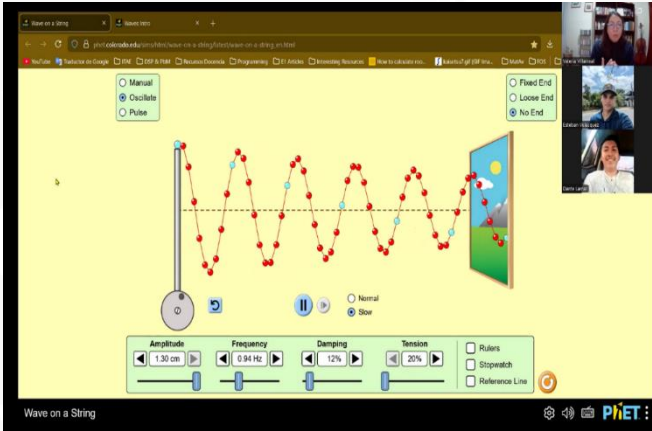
Wave on a String × Waves Intro × +

phet.colorado.edu/sims/html/wave-on-a-string/latest/wave-on-a-string_en.html

YouTube Traductor de Google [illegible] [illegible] Recursos Docencia Programming E1 Articles Interesting Resources How to calculate mo... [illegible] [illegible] ROI

Manual
Oscillate
Pulse

Fixed End
Loose End
No End

Normal
Slow

Amplitude
1.30 cm

Frequency
0.94 Hz

Damping
12%

Tension
20%

Rulers
Stopwatch
Reference Line

Wave on a String

PhET